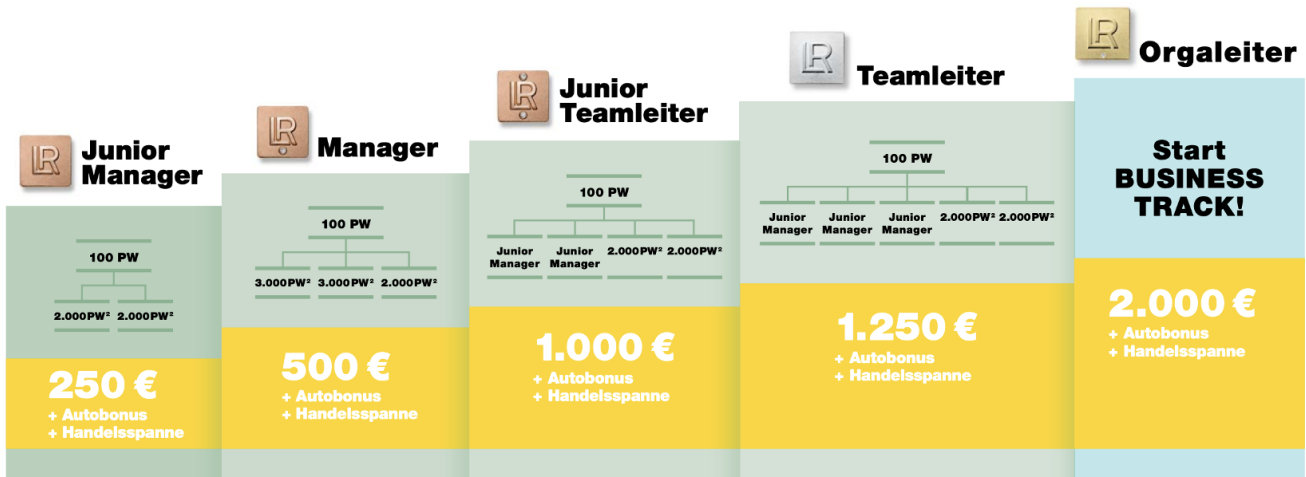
LR Junior Manager

100 PW

2.000PW² 2.000PW²

250 €
+ Autobonus
+ Handelsspanne

LR Manager

100 PW

3.000PW² 3.000PW² 2.000PW²

500 €
+ Autobonus
+ Handelsspanne

LR Junior Teamleiter

100 PW

Junior Manager Junior Manager 2.000PW² 2.000PW²

1.000 €
+ Autobonus
+ Handelsspanne

LR Teamleiter

100 PW

Junior Manager Junior Manager Junior Manager 2.000PW² 2.000PW²

1.250 €
+ Autobonus
+ Handelsspanne

LR Orgaleiter

Start BUSINESS TRACK!

2.000 €
+ Autobonus
+ Handelsspanne